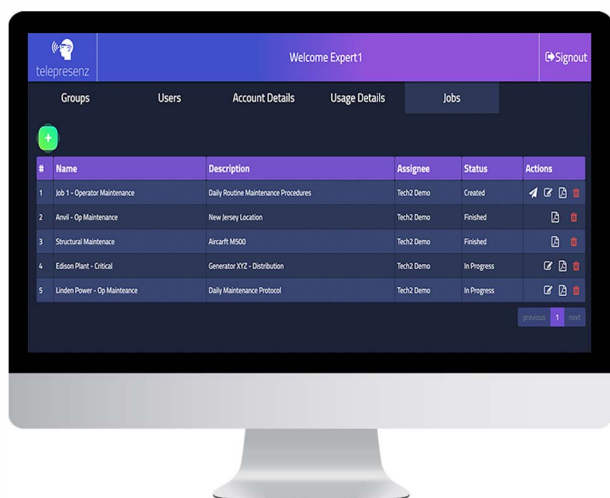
telepresenz

Welcome Expert1

Signout

Groups Users Account Details Usage Details Jobs

+

| # | Name | Description | Assignee | Status | Actions |
|---|---|---|---|---|---|
| 1 | Job 1 - Operator Maintenance | Daily Routine Maintenance Procedures | Tech2 Demo | Created | |
| 2 | Anvil - Op Maintenance | New Jersey Location | Tech2 Demo | Finished | |
| 3 | Structural Maintenace | Aircraft M500 | Tech2 Demo | Finished | |
| 4 | Edison Plant - Critical | Generator XYZ - Distribution | Tech2 Demo | In Progress | |
| 5 | Linden Power - Op Mainteance | Daily Maintenance Protocol | Tech2 Demo | In Progress | |

previous 1 next